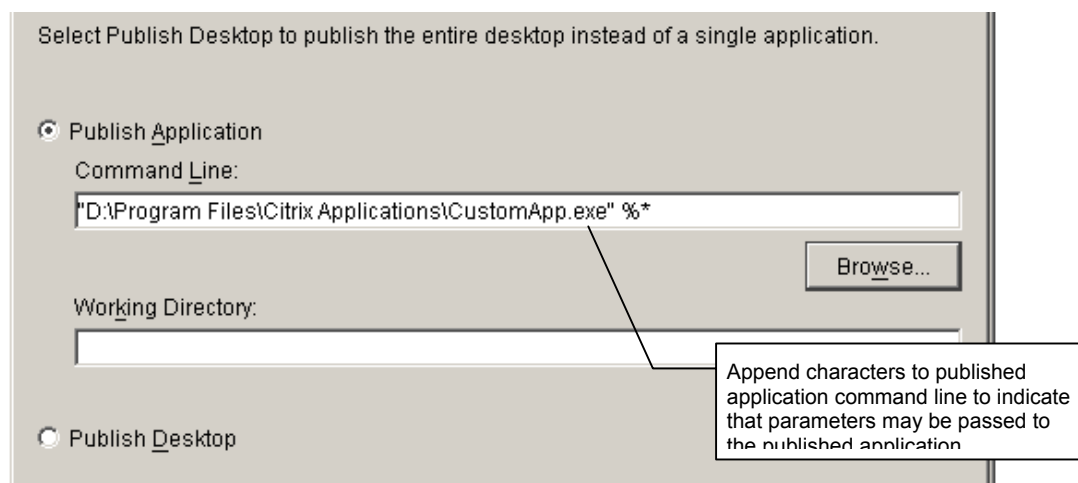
Select Publish Desktop to publish the entire desktop instead of a single application.

Publish Application

Command Line:

"D:\Program Files\Citrix Applications\CustomApp.exe" %*

Browse...

Working Directory:

Publish Desktop

Append characters to published application command line to indicate that parameters may be passed to the published application